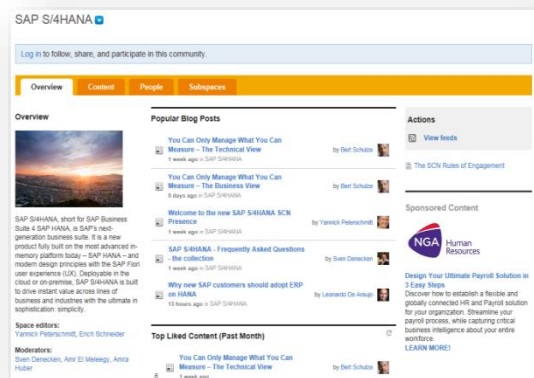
SAP S/4HANA

Log in to follow, share, and participate in this community.

Overview
Content
People
Subspaces

Overview

SAP S/4HANA, short for SAP Business Suite 4 SAP HANA, is SAP's next-generation business suite. It is a new product fully built on the most advanced in-memory platform today – SAP HANA – and modern design principles with the SAP Fiori user experience (UX). Deployable in the cloud or on-premise, SAP S/4HANA is built to drive instant value across lines of business and industries with the ultimate in sophistication: simplicity.

Space editors:
Yannick Peterschmitt, Erich Schneider

Moderators:
Sven Denecken, Amr El Meleegy, Amra Huber

Popular Blog Posts

You Can Only Manage What You Can Measure – The Technical View
1 week ago in SAP S/4HANA
by Bert Schulze

You Can Only Manage What You Can Measure – The Business View
5 days ago in SAP S/4HANA
by Bert Schulze

Welcome to the new SAP S/4HANA SCN Presence
1 week ago in SAP S/4HANA
by Yannick Peterschmitt

SAP S/4HANA - Frequently Asked Questions - the collection
1 week ago in SAP S/4HANA
by Sven Denecken

Why new SAP customers should adopt ERP on HANA
13 hours ago in SAP S/4HANA
by Leonardo De Araujo

Top Liked Content (Past Month)

You Can Only Manage What You Can Measure – The Technical View
6
1 week ago in SAP S/4HANA
by Bert Schulze

Actions

View feeds

The SCN Rules of Engagement

Sponsored Content

NGA Human Resources

Design Your Ultimate Payroll Solution in 3 Easy Steps
Discover how to establish a flexible and globally connected HR and Payroll solution for your organization. Streamline your payroll process, while capturing critical business intelligence about your entire workforce.
LEARN MORE!